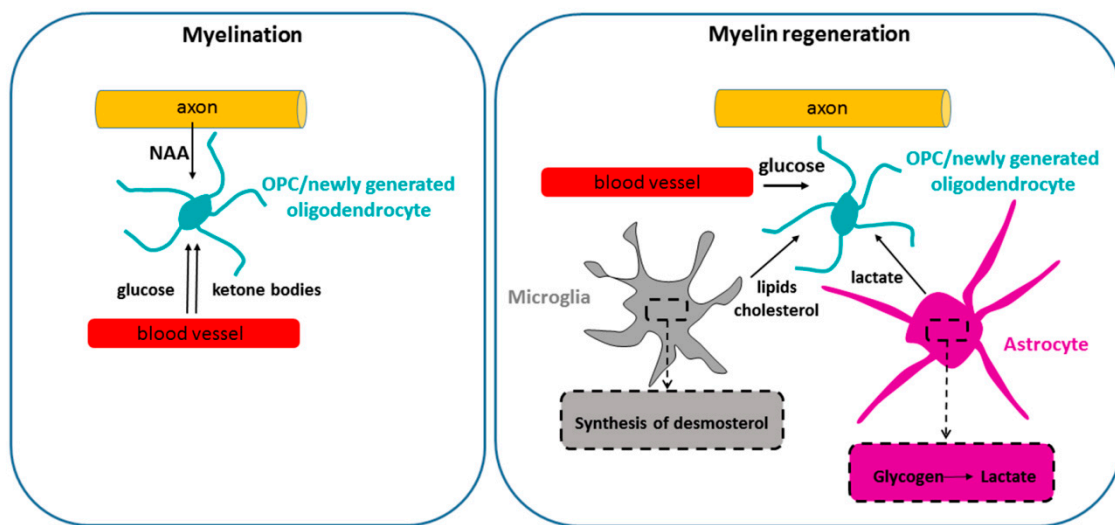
Myelination

axon

NAA

OPC/newly generated oligodendrocyte

glucose

ketone bodies

blood vessel

Myelin regeneration

axon

blood vessel

glucose

OPC/newly generated oligodendrocyte

Microglia

lipids cholesterol

lactate

Astrocyte

Synthesis of desmosterol

Glycogen → Lactate